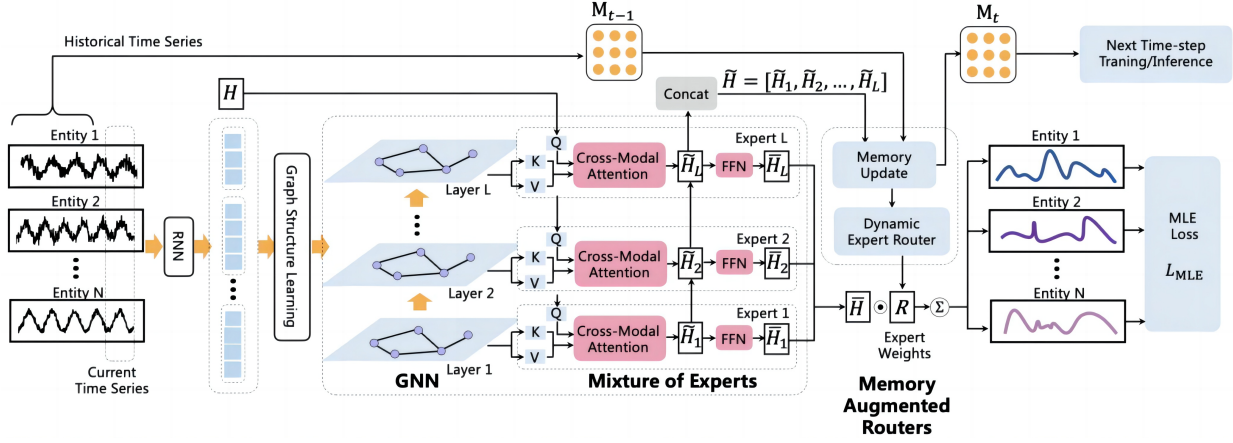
$M_{t-1}$

$M_t$

Historical Time Series

Next Time-step Traning/Inference

Concat

$\widetilde{H} = [\widetilde{H}_1, \widetilde{H}_2, \ldots, \widetilde{H}_L]$

$H$

Entity 1

Entity 2

Entity N

Current Time Series

RNN

Graph Structure Learning

Layer L

Layer 2

Layer 1

GNN

Q

K

V

Cross-Modal Attention

$\widetilde{H}_L$

FFN

$\overline{H}_L$

Expert L

Q

K

V

Cross-Modal Attention

$\widetilde{H}_2$

FFN

$\overline{H}_2$

Expert 2

Q

K

V

Cross-Modal Attention

$\widetilde{H}_1$

FFN

$\overline{H}_1$

Expert 1

Mixture of Experts

Memory Update

Dynamic Expert Router

$\overline{H}$

$\odot$

$R$

$\Sigma$

Expert Weights

Memory Augmented Routers

Entity 1

Entity 2

Entity N

MLE Loss

$L_{\text{MLE}}$